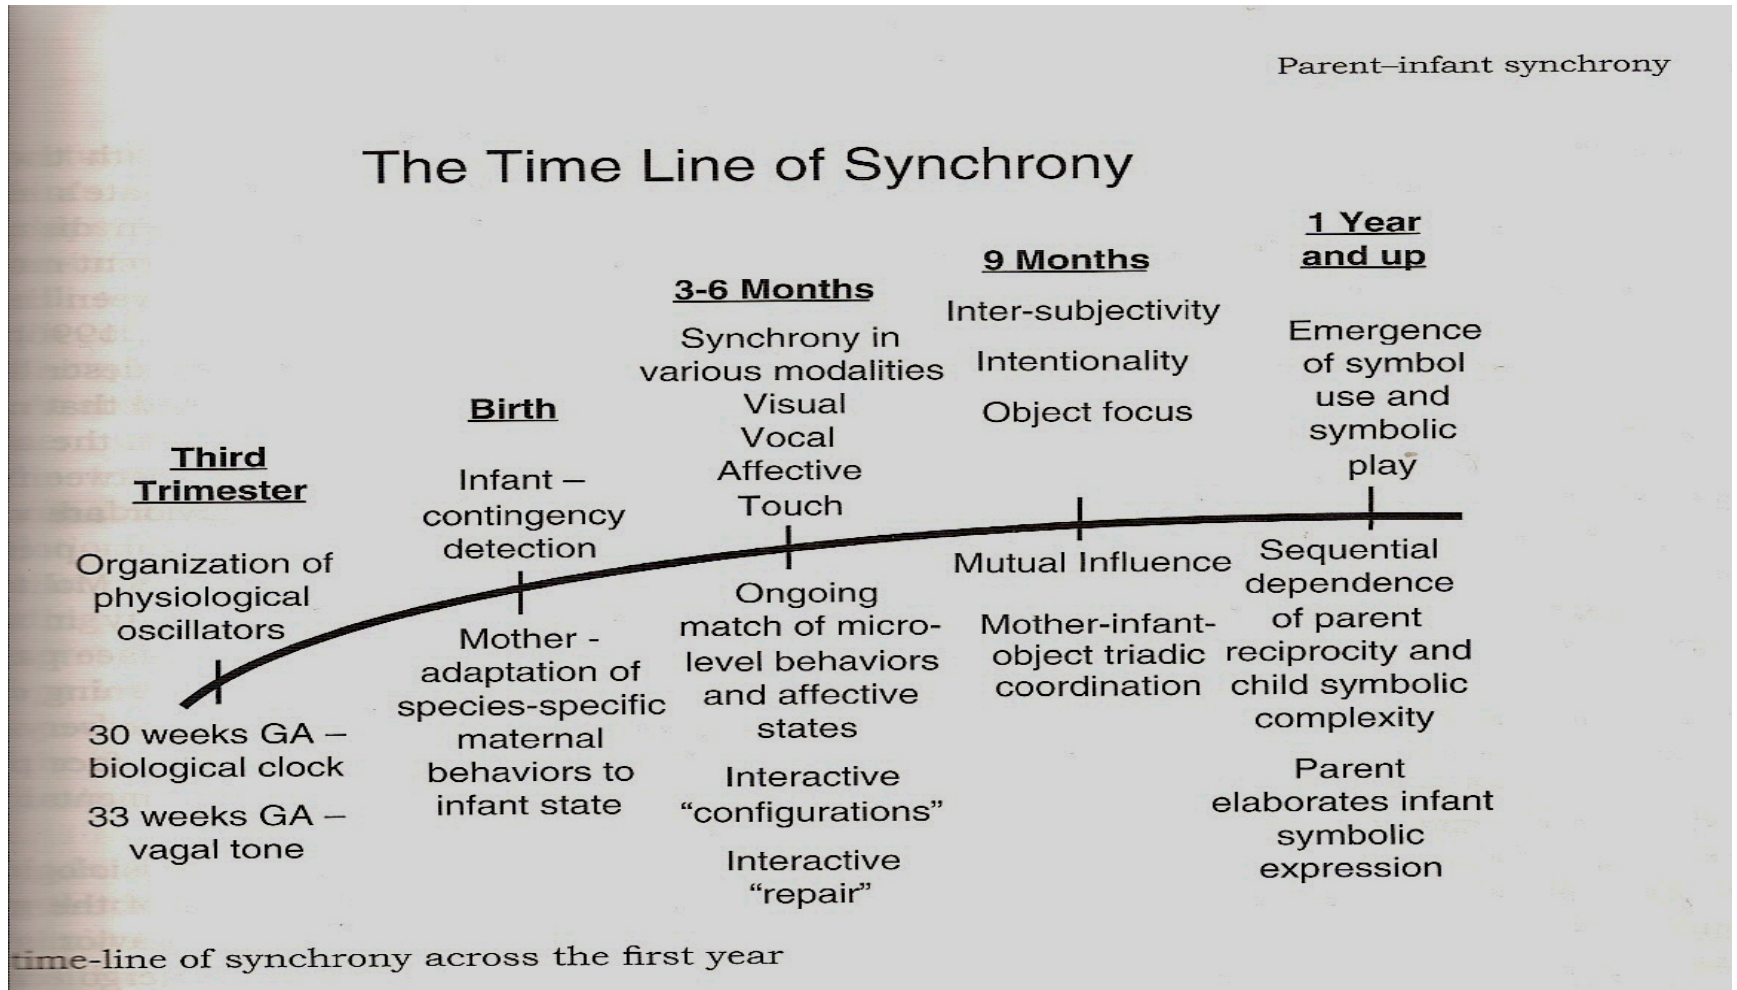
Parent–infant synchrony

The Time Line of Synchrony

Third Trimester

Organization of physiological oscillators

30 weeks GA – biological clock

33 weeks GA – vagal tone

Birth

Infant – contingency detection

Mother - adaptation of species-specific maternal behaviors to infant state

3-6 Months

Synchrony in various modalities
Visual
Vocal
Affective
Touch

Ongoing match of micro-level behaviors and affective states

Interactive "configurations"

Interactive "repair"

9 Months

Inter-subjectivity

Intentionality

Object focus

Mutual Influence

Mother-infant-object triadic coordination

1 Year and up

Emergence of symbol use and symbolic play

Sequential dependence of parent reciprocity and child symbolic complexity

Parent elaborates infant symbolic expression

ime-line of synchrony across the first year